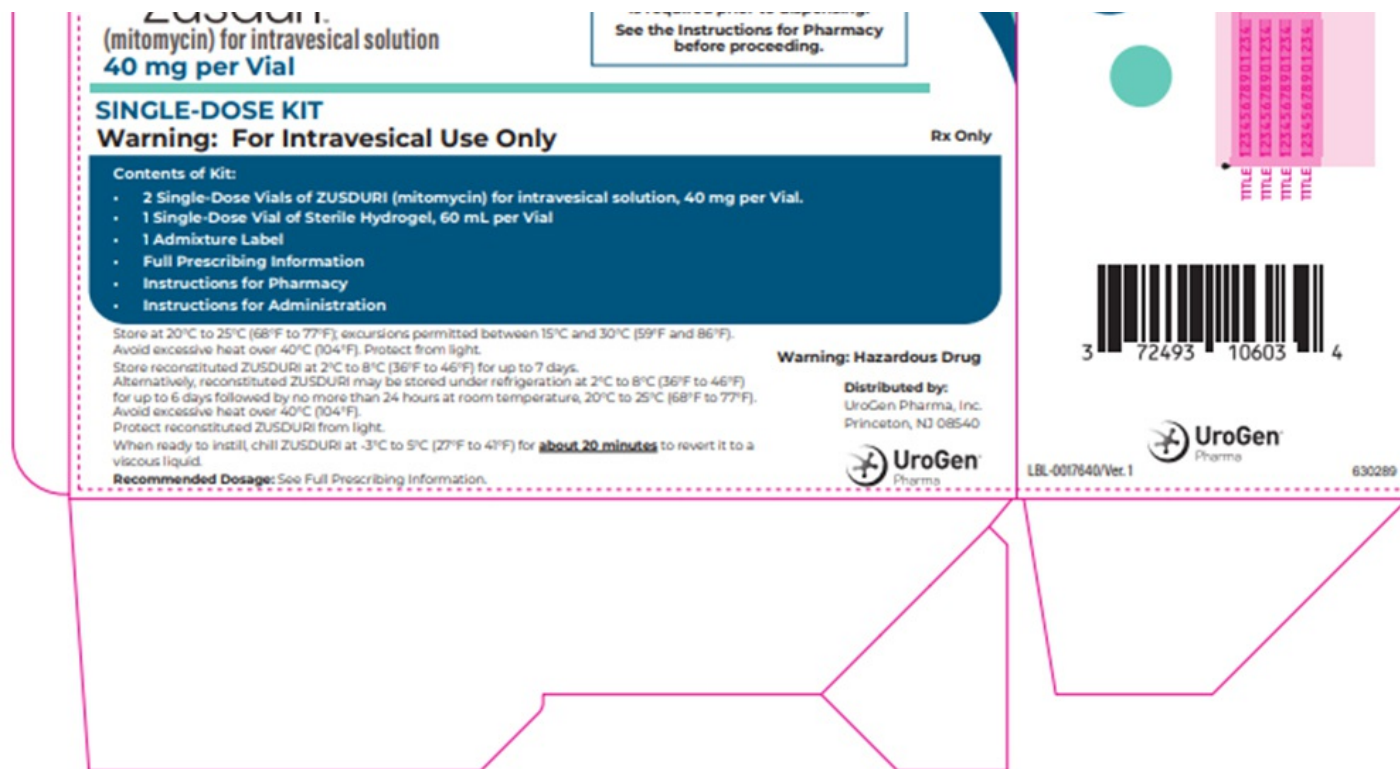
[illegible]
(mitomycin) for intravesical solution
40 mg per Vial

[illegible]
See the Instructions for Pharmacy before proceeding.

SINGLE-DOSE KIT
Warning: For Intravesical Use Only

Rx Only

Contents of Kit:
• 2 Single-Dose Vials of ZUSDURI (mitomycin) for intravesical solution, 40 mg per Vial.
• 1 Single-Dose Vial of Sterile Hydrogel, 60 mL per Vial
• 1 Admixture Label
• Full Prescribing Information
• Instructions for Pharmacy
• Instructions for Administration

Store at 20°C to 25°C (68°F to 77°F); excursions permitted between 15°C and 30°C (59°F and 86°F). Avoid excessive heat over 40°C (104°F). Protect from light.
Store reconstituted ZUSDURI at 2°C to 8°C (36°F to 46°F) for up to 7 days.
Alternatively, reconstituted ZUSDURI may be stored under refrigeration at 2°C to 8°C (36°F to 46°F) for up to 6 days followed by no more than 24 hours at room temperature, 20°C to 25°C (68°F to 77°F). Avoid excessive heat over 40°C (104°F).
Protect reconstituted ZUSDURI from light.
When ready to instill, chill ZUSDURI at -3°C to 5°C (27°F to 41°F) for about 20 minutes to revert it to a viscous liquid.
Recommended Dosage: See Full Prescribing Information.

Warning: Hazardous Drug

Distributed by:
UroGen Pharma, Inc.
Princeton, NJ 08540

UroGen Pharma

TITLE 12345678901234
TITLE 12345678901234
TITLE 12345678901234
TITLE 12345678901234

3 72493 10603 4

UroGen Pharma

LBL-0017640/Ver. 1

630289